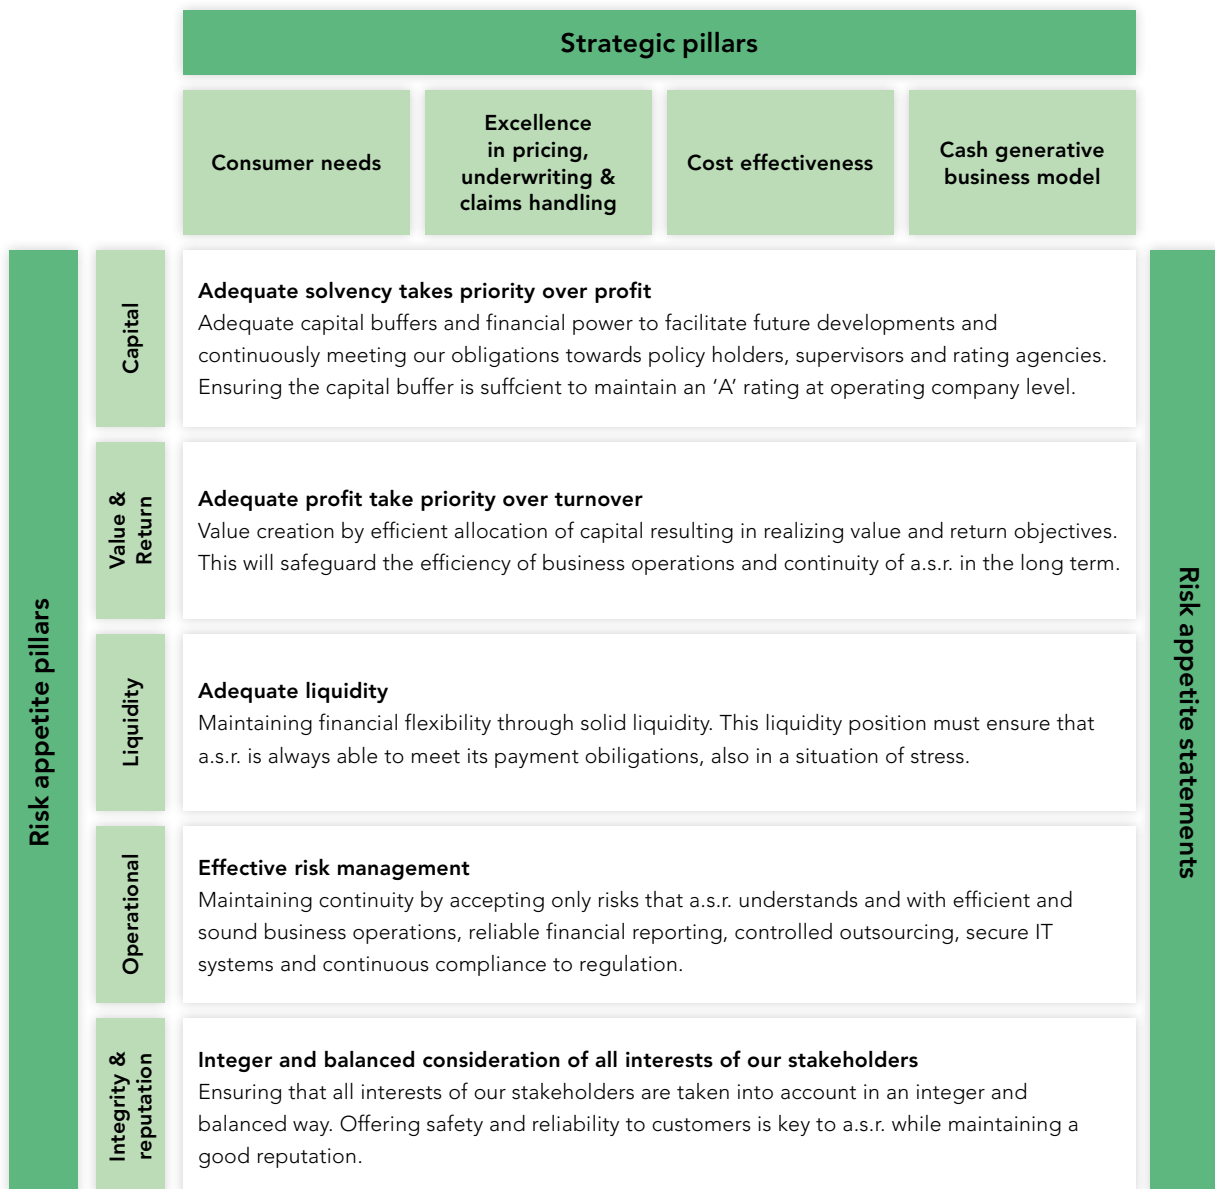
Strategic pillars

Consumer needs

Excellence in pricing, underwriting & claims handling

Cost effectiveness

Cash generative business model

Risk appetite pillars

Capital

Adequate solvency takes priority over profit
Adequate capital buffers and financial power to facilitate future developments and continuously meeting our obligations towards policy holders, supervisors and rating agencies. Ensuring the capital buffer is suffcient to maintain an 'A' rating at operating company level.

Value & Return

Adequate profit take priority over turnover
Value creation by efficient allocation of capital resulting in realizing value and return objectives. This will safeguard the efficiency of business operations and continuity of a.s.r. in the long term.

Liquidity

Adequate liquidity
Maintaining financial flexibility through solid liquidity. This liquidity position must ensure that a.s.r. is always able to meet its payment obiligations, also in a situation of stress.

Operational

Effective risk management
Maintaining continuity by accepting only risks that a.s.r. understands and with efficient and sound business operations, reliable financial reporting, controlled outsourcing, secure IT systems and continuous compliance to regulation.

Integrity & reputation

Integer and balanced consideration of all interests of our stakeholders
Ensuring that all interests of our stakeholders are taken into account in an integer and balanced way. Offering safety and reliability to customers is key to a.s.r. while maintaining a good reputation.

Risk appetite statements